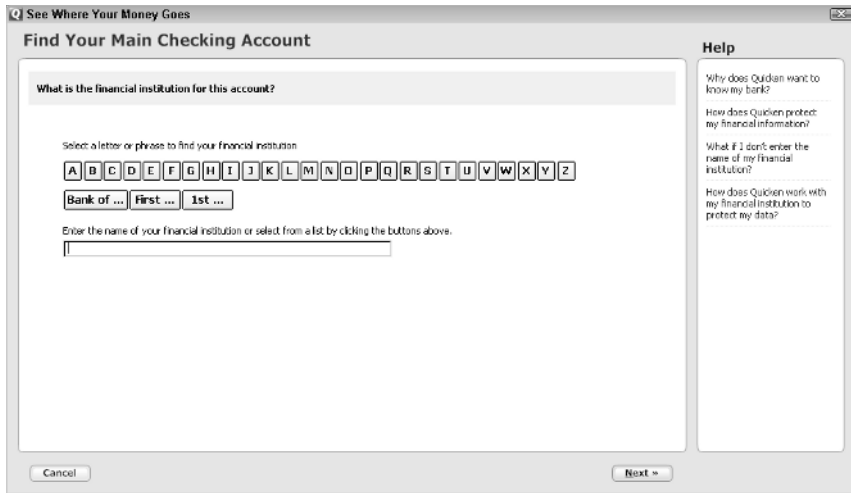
See Where Your Money Goes

Find Your Main Checking Account

Help

What is the financial institution for this account?

Select a letter or phrase to find your financial institution

A B C D E F G H I J K L M N O P Q R S T U V W X Y Z

Bank of ... First ... 1st ...

Enter the name of your financial institution or select from a list by clicking the buttons above.

Why does Quicken want to know my bank?

How does Quicken protect my financial information?

What if I don't enter the name of my financial institution?

How does Quicken work with my financial institution to protect my data?

Cancel

Next »